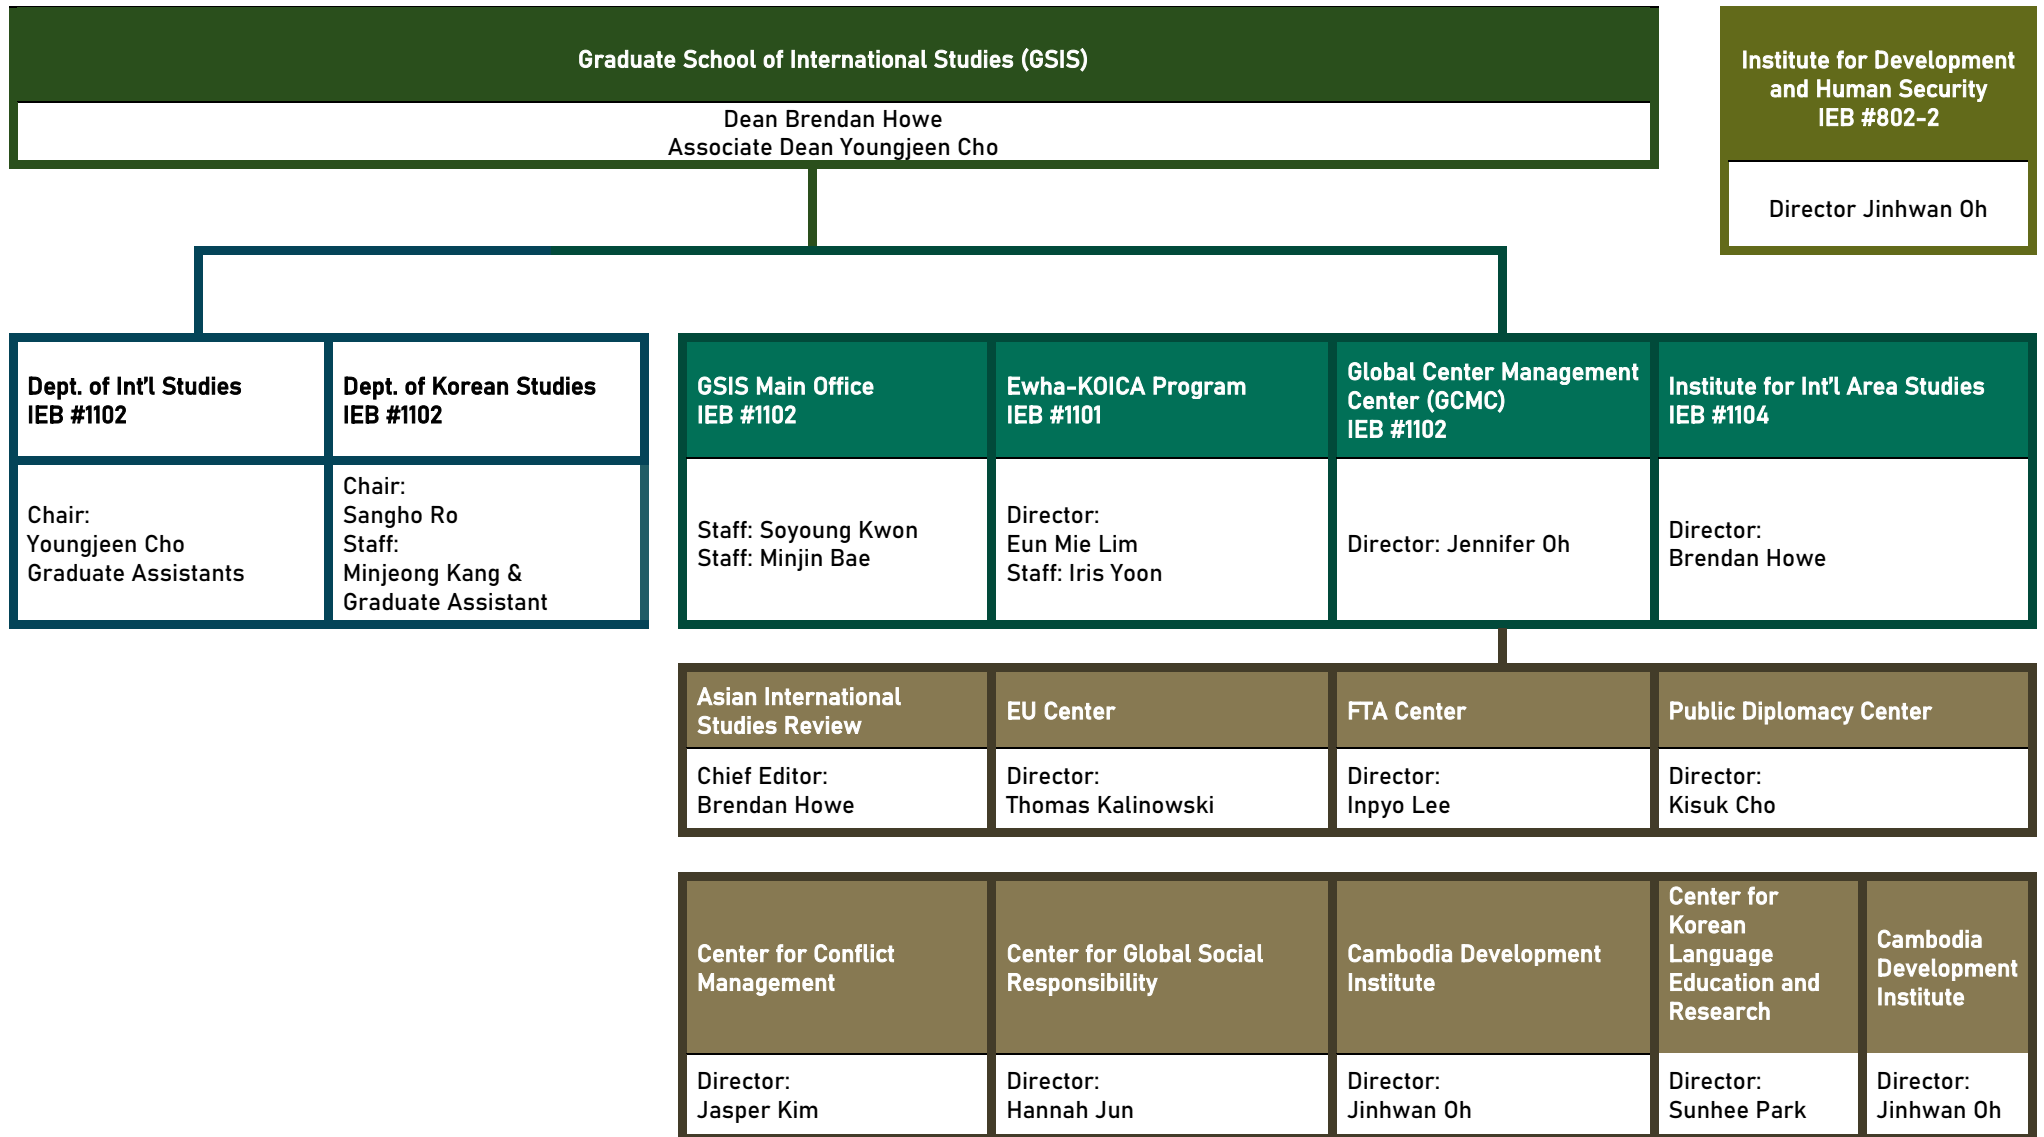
Graduate School of International Studies (GSIS)

Dean Brendan Howe
Associate Dean Youngjeen Cho

Institute for Development and Human Security
IEB #802-2

Director Jinhwan Oh

Dept. of Int'l Studies
IEB #1102

Chair:
Youngjeen Cho
Graduate Assistants

Dept. of Korean Studies
IEB #1102

Chair:
Sangho Ro
Staff:
Minjeong Kang &
Graduate Assistant

GSIS Main Office
IEB #1102

Staff: Soyoung Kwon
Staff: Minjin Bae

Ewha-KOICA Program
IEB #1101

Director:
Eun Mie Lim
Staff: Iris Yoon

Global Center Management Center (GCMC)
IEB #1102

Director: Jennifer Oh

Institute for Int'l Area Studies
IEB #1104

Director:
Brendan Howe

Asian International Studies Review

Chief Editor:
Brendan Howe

EU Center

Director:
Thomas Kalinowski

FTA Center

Director:
Inpyo Lee

Public Diplomacy Center

Director:
Kisuk Cho

Center for Conflict Management

Director:
Jasper Kim

Center for Global Social Responsibility

Director:
Hannah Jun

Cambodia Development Institute

Director:
Jinhwan Oh

Center for Korean Language Education and Research

Director:
Sunhee Park

Cambodia Development Institute

Director:
Jinhwan Oh